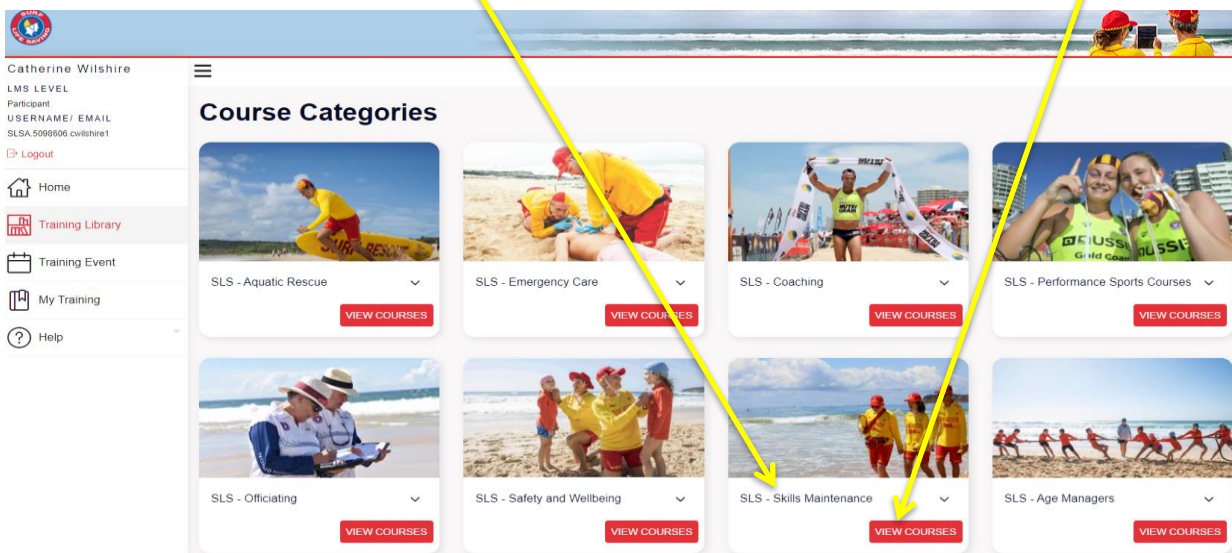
Catherine Wilshire
LMS LEVEL
Participant
USERNAME/ EMAIL
SLSA.5098606.cwilshire1
Logout
Home
Training Library
Training Event
My Training
Help

Course Categories

SLS - Aquatic Rescue
VIEW COURSES

SLS - Emergency Care
VIEW COURSES

SLS - Coaching
VIEW COURSES

SLS - Performance Sports Courses
VIEW COURSES

SLS - Officiating
VIEW COURSES

SLS - Safety and Wellbeing
VIEW COURSES

SLS - Skills Maintenance
VIEW COURSES

SLS - Age Managers
VIEW COURSES